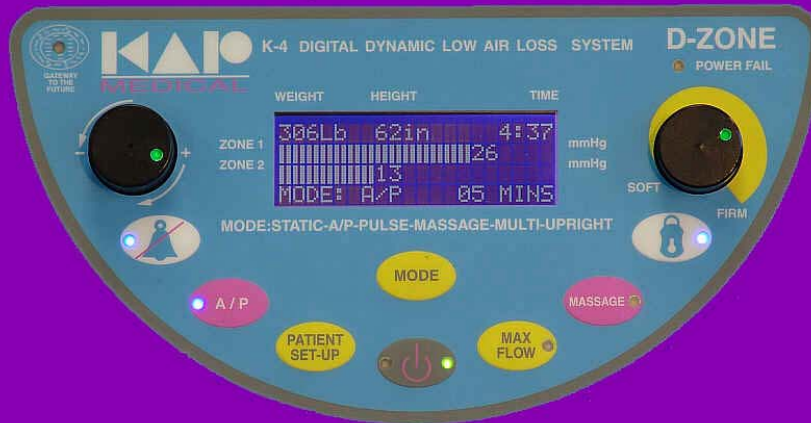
GATEWAY TO THE FUTURE

KAP MEDICAL

K-4 DIGITAL DYNAMIC LOW AIR LOSS SYSTEM

D-ZONE

POWER FAIL

WEIGHT HEIGHT TIME

ZONE 1
ZONE 2

306Lb 62in 4:37
26
13
MODE: A/P 05 MINS

mmHg
mmHg

-
+

SOFT
FIRM

MODE:STATIC-A/P-PULSE-MASSAGE-MULTI-UPRIGHT

MODE

A / P

MASSAGE

PATIENT SET-UP

MAX FLOW